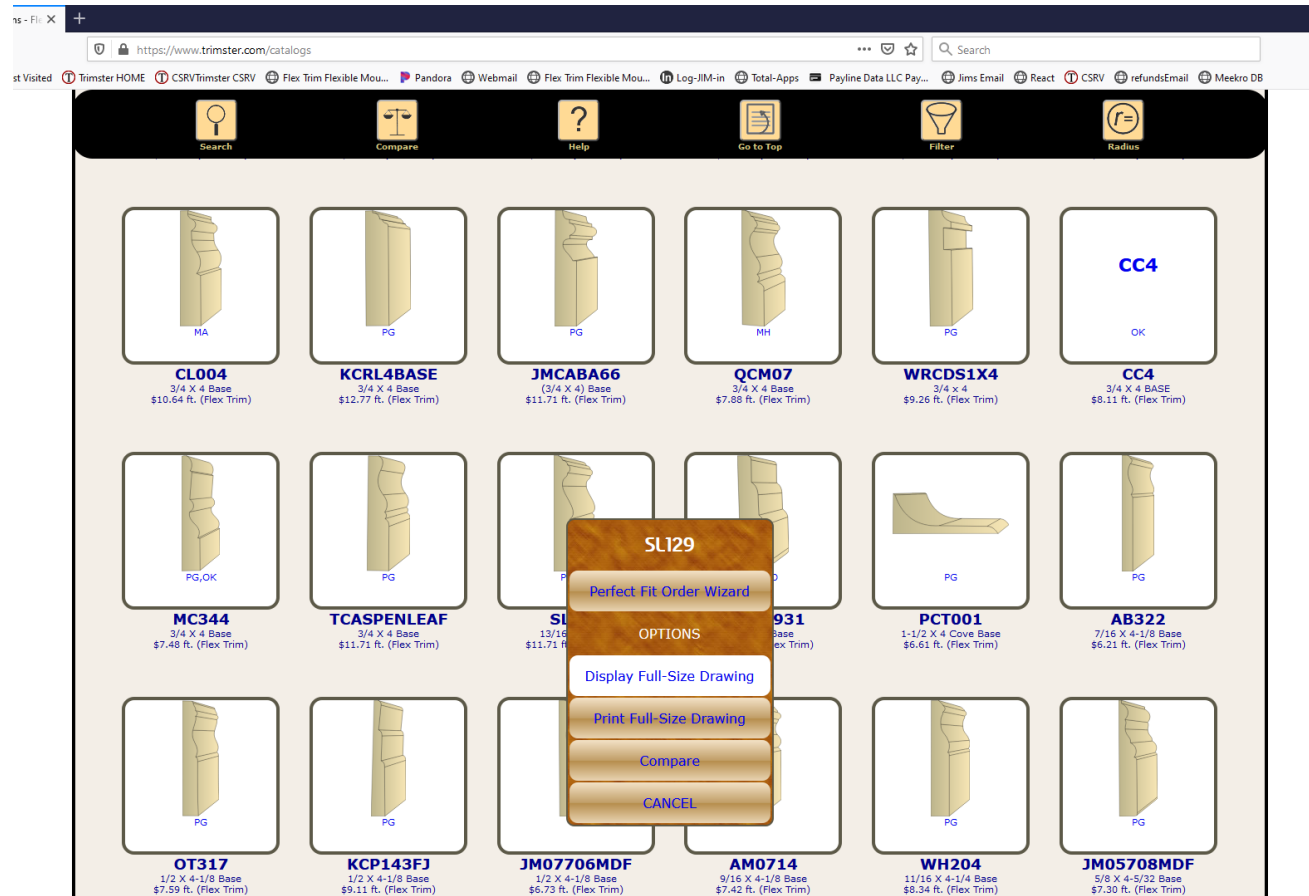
ns - Fle ×

https://www.trimster.com/catalogs

Search

st Visited Trimster HOME CSRVTrimster CSRV Flex Trim Flexible Mou... Pandora Webmail Flex Trim Flexible Mou... Log-JIM-in Total-Apps Payline Data LLC Pay... Jims Email React CSRV refundsEmail Meekro DB

Search Compare Help Go to Top Filter Radius

MA
CL004
3/4 X 4 Base
$10.64 ft. (Flex Trim)

PG
KCRL4BASE
3/4 X 4 Base
$12.77 ft. (Flex Trim)

PG
JMCABA66
(3/4 X 4) Base
$11.71 ft. (Flex Trim)

MH
QCM07
3/4 X 4 Base
$7.88 ft. (Flex Trim)

PG
WRCDS1X4
3/4 x 4
$9.26 ft. (Flex Trim)

CC4
OK
CC4
3/4 X 4 BASE
$8.11 ft. (Flex Trim)

PG,OK
MC344
3/4 X 4 Base
$7.48 ft. (Flex Trim)

PG
TCASPENLEAF
3/4 X 4 Base
$11.71 ft. (Flex Trim)

P
SL
13/16
$11.71

D
931
Base
ex Trim)

PG
PCT001
1-1/2 X 4 Cove Base
$6.61 ft. (Flex Trim)

PG
AB322
7/16 X 4-1/8 Base
$6.21 ft. (Flex Trim)

SL129
Perfect Fit Order Wizard
OPTIONS
Display Full-Size Drawing
Print Full-Size Drawing
Compare
CANCEL

PG
OT317
1/2 X 4-1/8 Base
$7.59 ft. (Flex Trim)

PG
KCP143FJ
1/2 X 4-1/8 Base
$9.11 ft. (Flex Trim)

JM07706MDF
1/2 X 4-1/8 Base
$6.73 ft. (Flex Trim)

AM0714
9/16 X 4-1/8 Base
$7.42 ft. (Flex Trim)

PG
WH204
11/16 X 4-1/4 Base
$8.34 ft. (Flex Trim)

PG
JM05708MDF
5/8 X 4-5/32 Base
$7.30 ft. (Flex Trim)